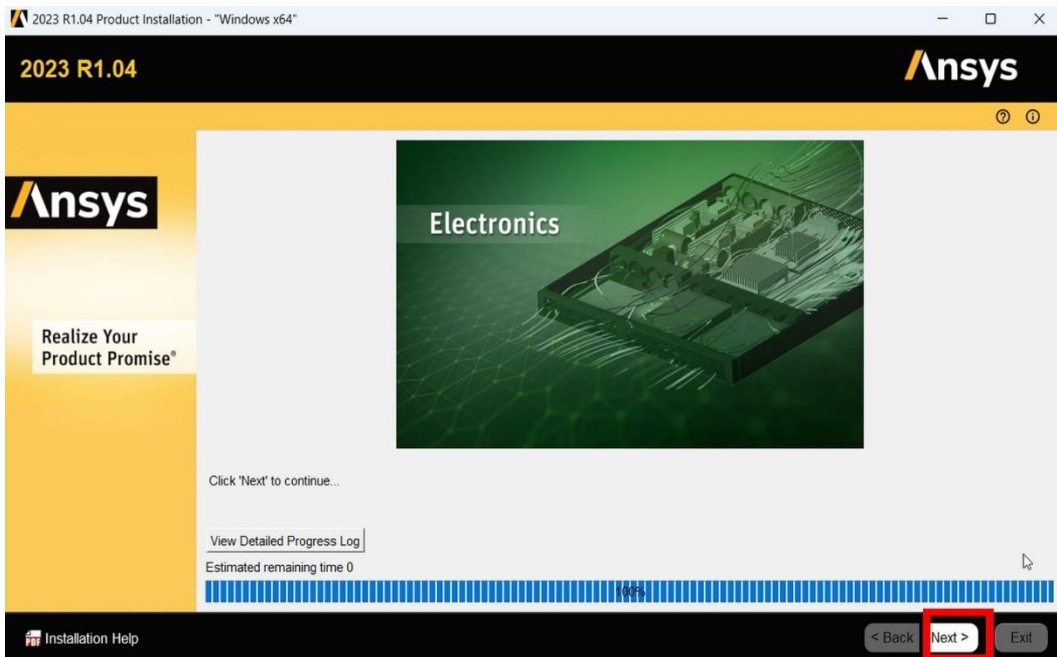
2023 R1.04 Product Installation - "Windows x64"

2023 R1.04

Ansys

Ansys

Realize Your Product Promise®

Electronics

Click 'Next' to continue...

View Detailed Progress Log

Estimated remaining time 0

100%

Installation Help

< Back

Next >

Exit